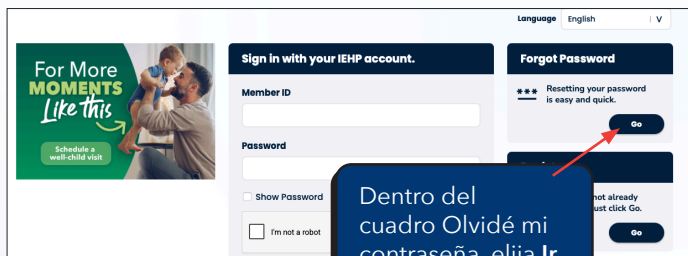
Language English V

For More MOMENTS Like this

Schedule a well-child visit

Sign in with your IEHP account.

Member ID

Password

Show Password

I'm not a robot

Forgot Password

*** Resetting your password is easy and quick.

Go

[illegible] not already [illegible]ust click Go.

Go

Dentro del cuadro Olvidé mi contraseña, elija Ir